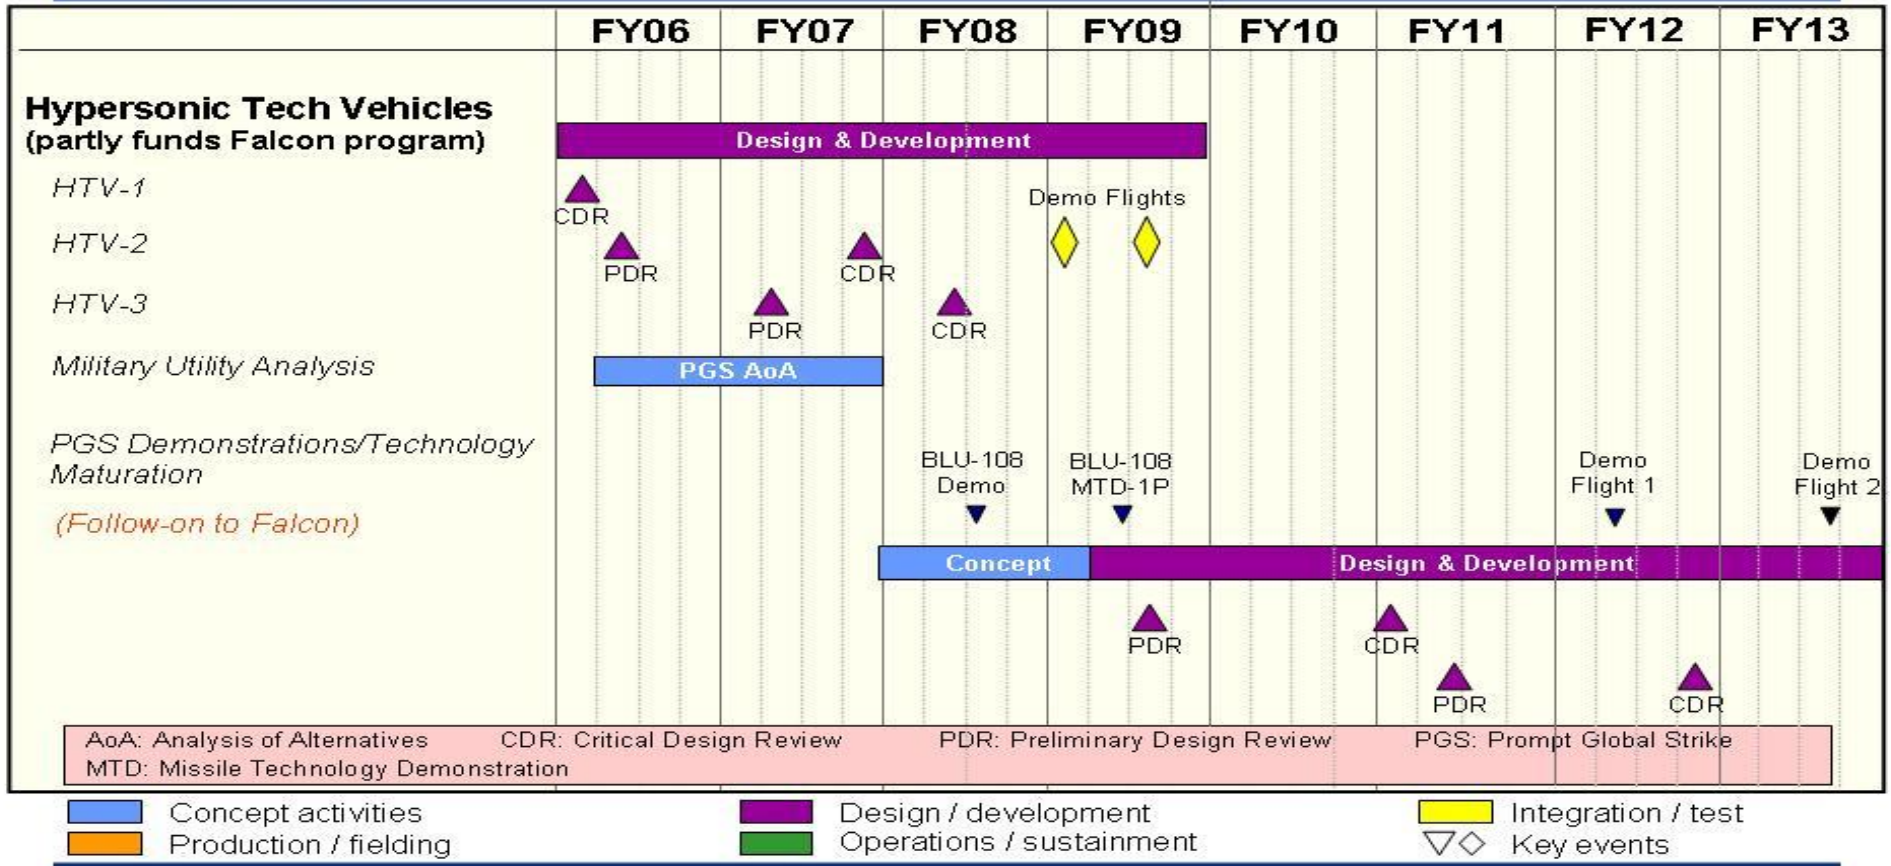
FY06 FY07 FY08 FY09 FY10 FY11 FY12 FY13

Hypersonic Tech Vehicles
(partly funds Falcon program)

Design & Development

HTV-1
CDR

Demo Flights

HTV-2
PDR
CDR

HTV-3
PDR
CDR

Military Utility Analysis
PGS AoA

PGS Demonstrations/Technology Maturation
(Follow-on to Falcon)

BLU-108 Demo
BLU-108 MTD-1P
Demo Flight 1
Demo Flight 2

Concept
Design & Development

PDR
CDR
PDR
CDR

AoA: Analysis of Alternatives CDR: Critical Design Review PDR: Preliminary Design Review PGS: Prompt Global Strike
MTD: Missile Technology Demonstration

Concept activities
Production / fielding
Design / development
Operations / sustainment
Integration / test
Key events